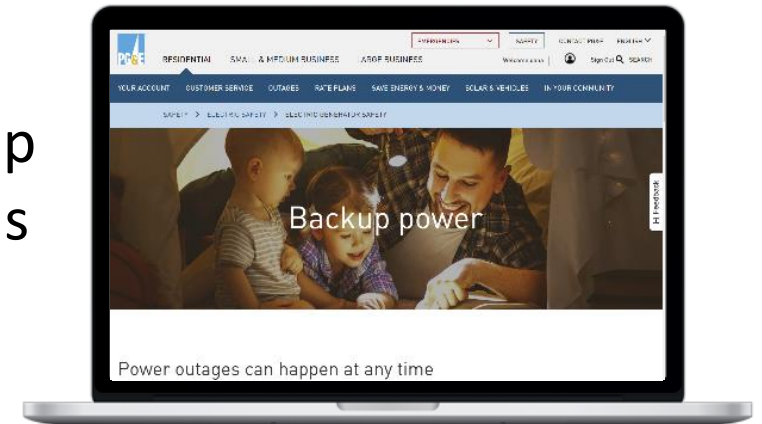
p
s

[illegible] SAFETY CONTACT PG&E ESPAÑOL

PG&E RESIDENTIAL SMALL & MEDIUM BUSINESS LARGE BUSINESS Welcome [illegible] Sign Out SEARCH

YOUR ACCOUNT CUSTOMER SERVICE OUTAGES RATE PLANS SAVE ENERGY & MONEY SOLAR & VEHICLES IN YOUR COMMUNITY

SAFETY > ELECTRIC SAFETY > ELECTRIC GENERATOR SAFETY

Backup power

Feedback

Power outages can happen at any time